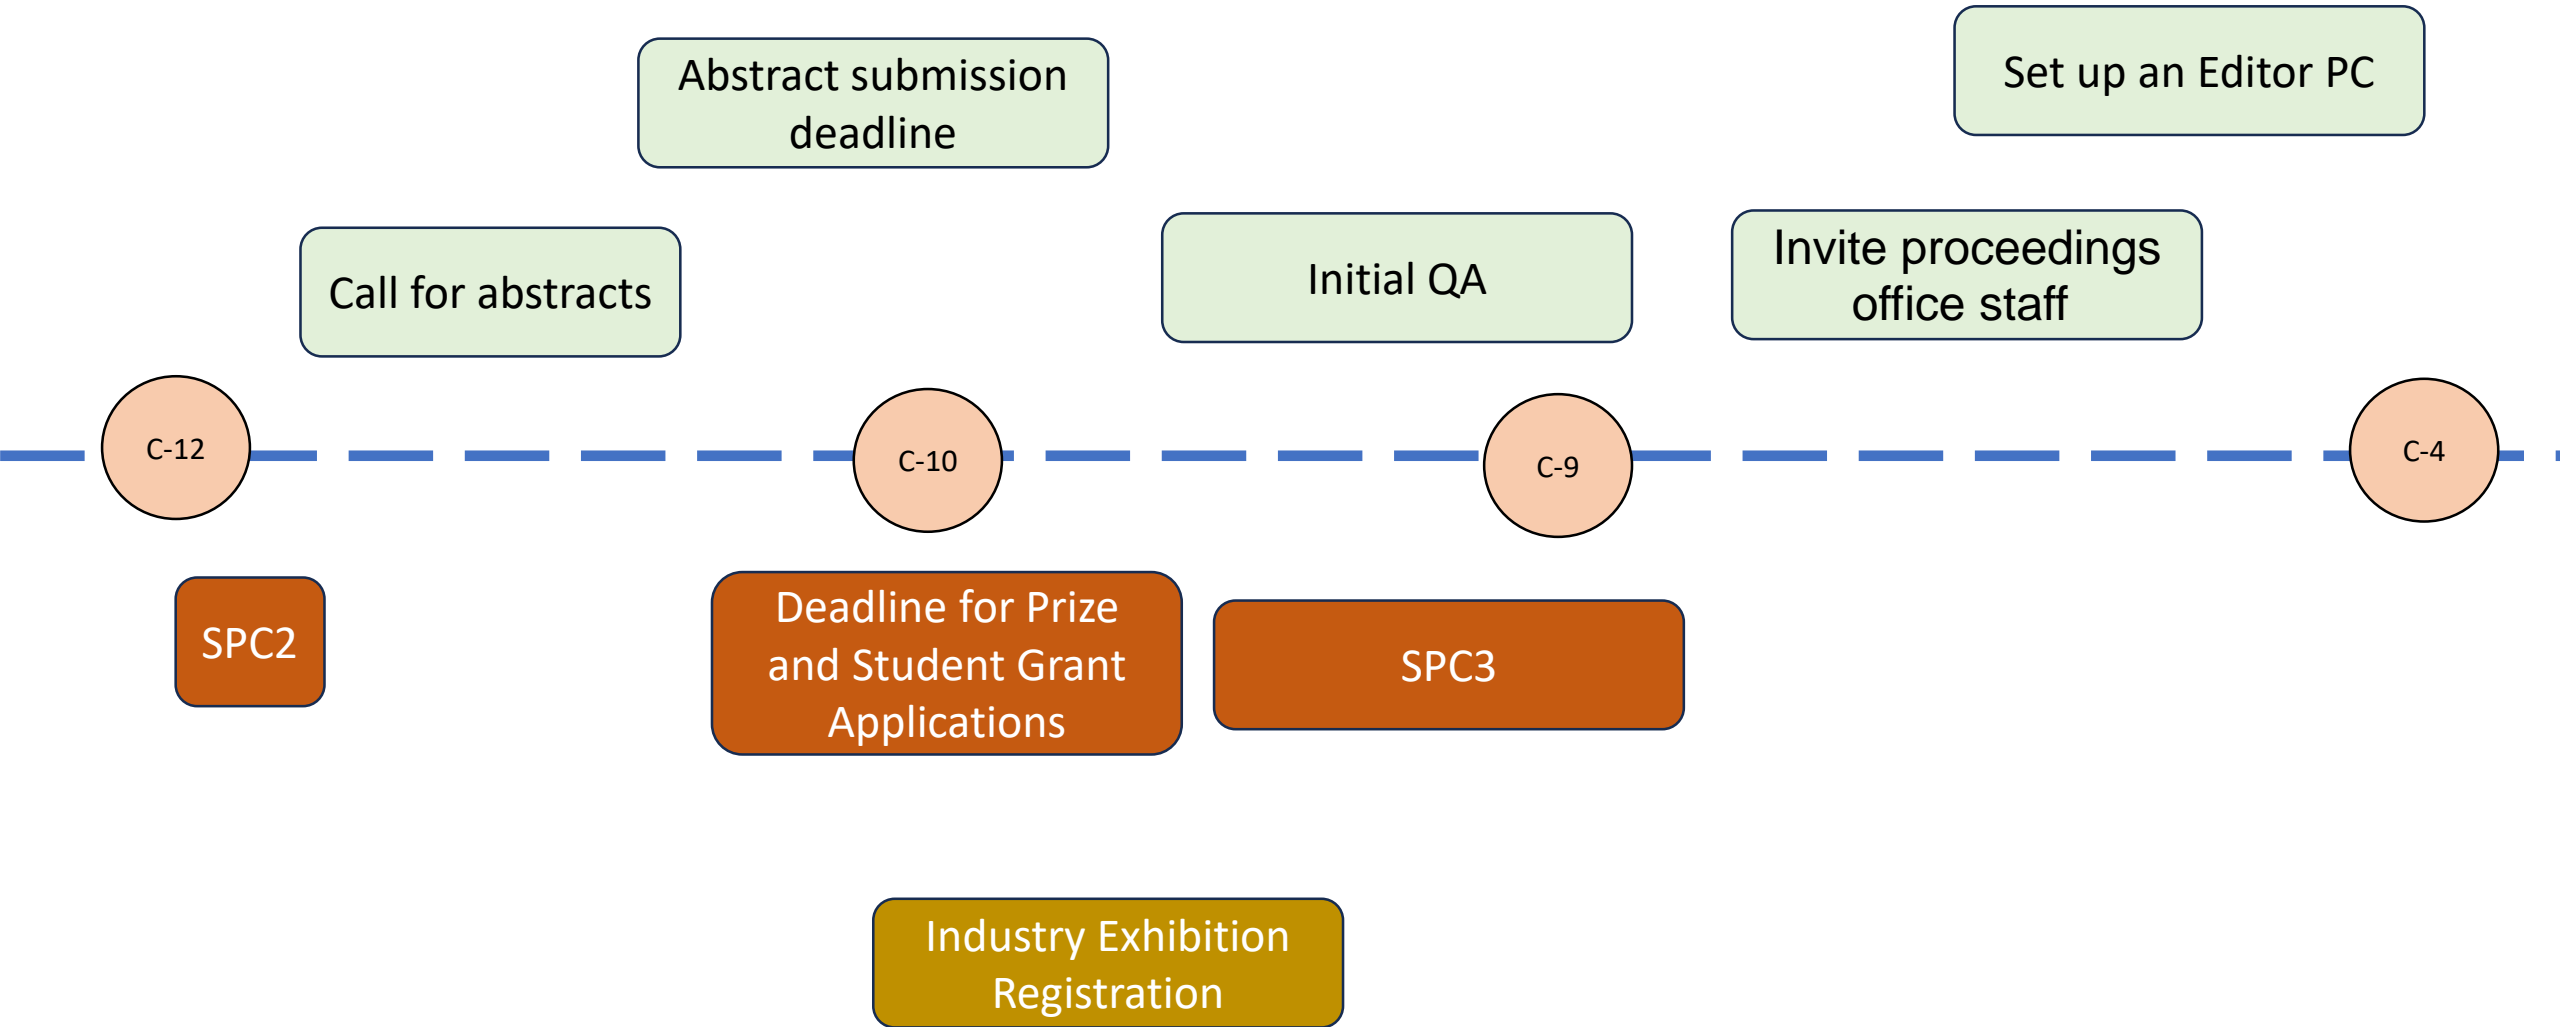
Abstract submission deadline

Set up an Editor PC

Call for abstracts

Initial QA

Invite proceedings office staff

C-12

C-10

C-9

C-4

SPC2

Deadline for Prize and Student Grant Applications

SPC3

Industry Exhibition Registration